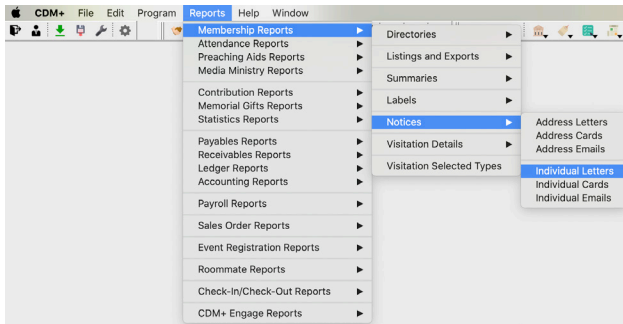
CDM+ File Edit Program Reports Help Window

Membership Reports
Attendance Reports
Preaching Aids Reports
Media Ministry Reports

Contribution Reports
Memorial Gifts Reports
Statistics Reports

Payables Reports
Receivables Reports
Ledger Reports
Accounting Reports

Payroll Reports

Sales Order Reports

Event Registration Reports

Roommate Reports

Check-In/Check-Out Reports

CDM+ Engage Reports

Directories
Listings and Exports
Summaries
Labels
Notices
Visitation Details
Visitation Selected Types

Address Letters
Address Cards
Address Emails
Individual Letters
Individual Cards
Individual Emails